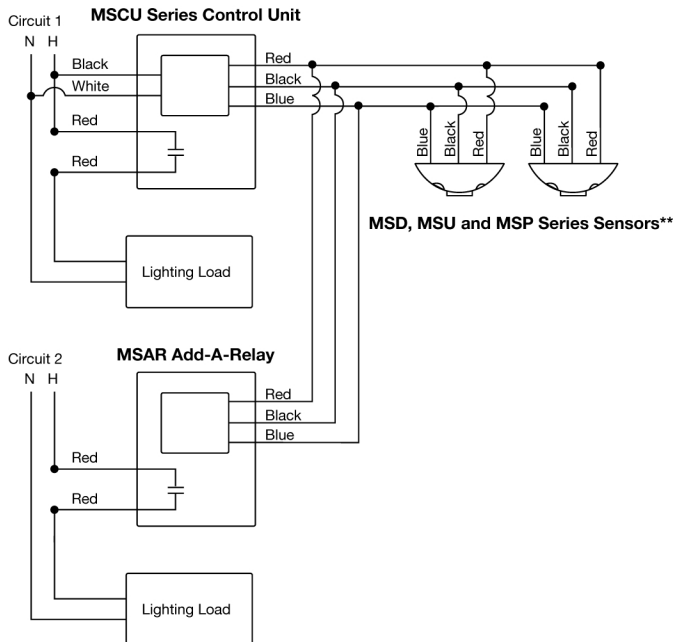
Circuit 1
N H
MSCU Series Control Unit
Black
White
Red
Red
Red
Black
Blue
Blue
Black
Red
Blue
Black
Red
MSD, MSU and MSP Series Sensors**
Lighting Load

Circuit 2
N H
MSAR Add-A-Relay
Red
Black
Blue
Red
Red
Lighting Load